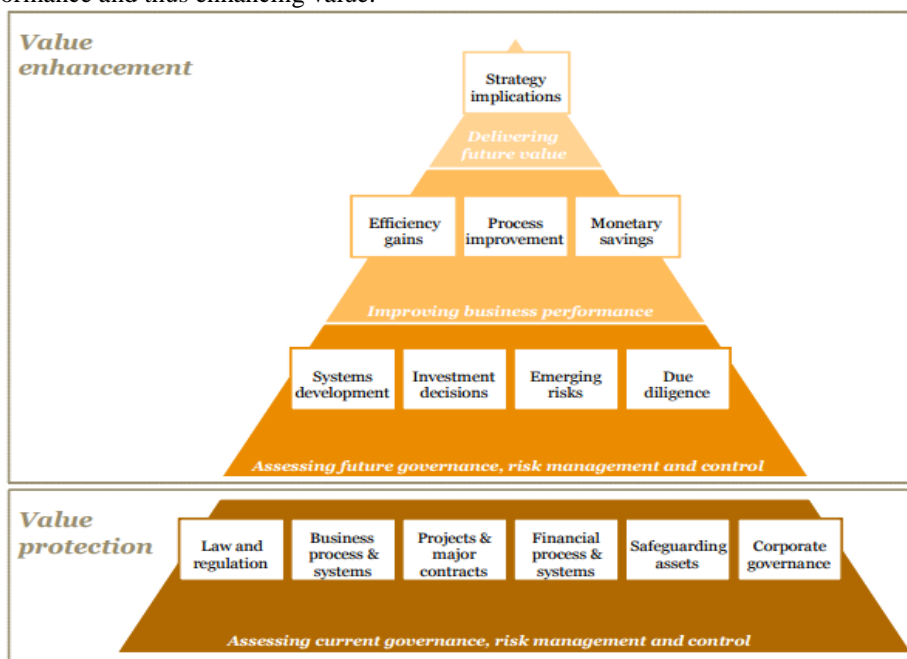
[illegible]ormance and thus enhancing value.

Value enhancement

Strategy implications

Delivering future value

Efficiency gains

Process improvement

Monetary savings

Improving business performance

Systems development

Investment decisions

Emerging risks

Due diligence

Assessing future governance, risk management and control

Value protection

Law and regulation

Business process & systems

Projects & major contracts

Financial process & systems

Safeguarding assets

Corporate governance

Assessing current governance, risk management and control